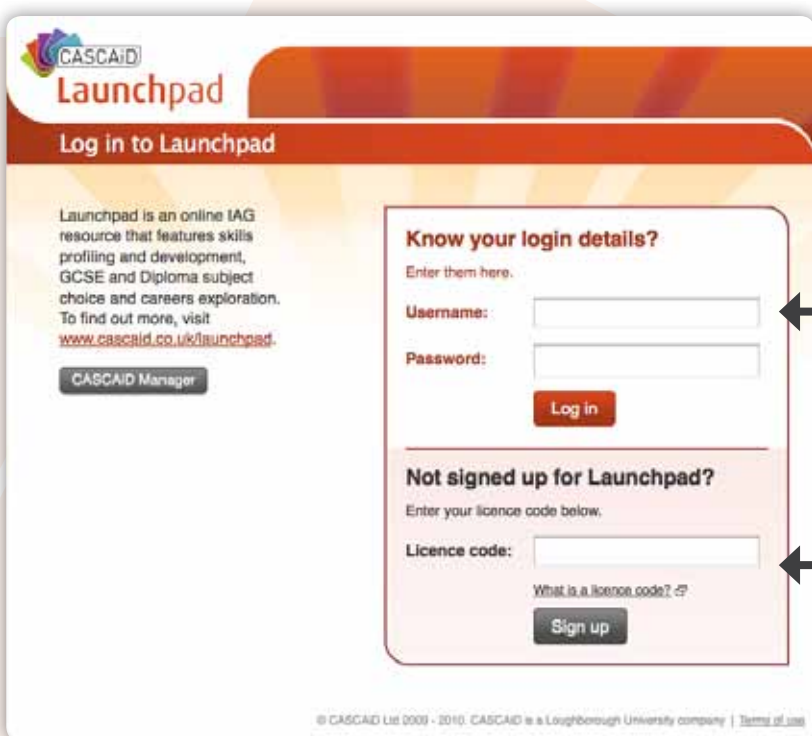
CASCAID
Launchpad

Log in to Launchpad

Launchpad is an online IAG resource that features skills profiling and development, GCSE and Diploma subject choice and careers exploration. To find out more, visit www.cascaid.co.uk/launchpad.

CASCAID Manager

Know your login details?
Enter them here.

Username:

Password:

Log in

Not signed up for Launchpad?
Enter your licence code below.

Licence code:

What is a licence code?

Sign up

© CASCAID Ltd 2009 - 2010. CASCAID is a Loughborough University company | Terms of use